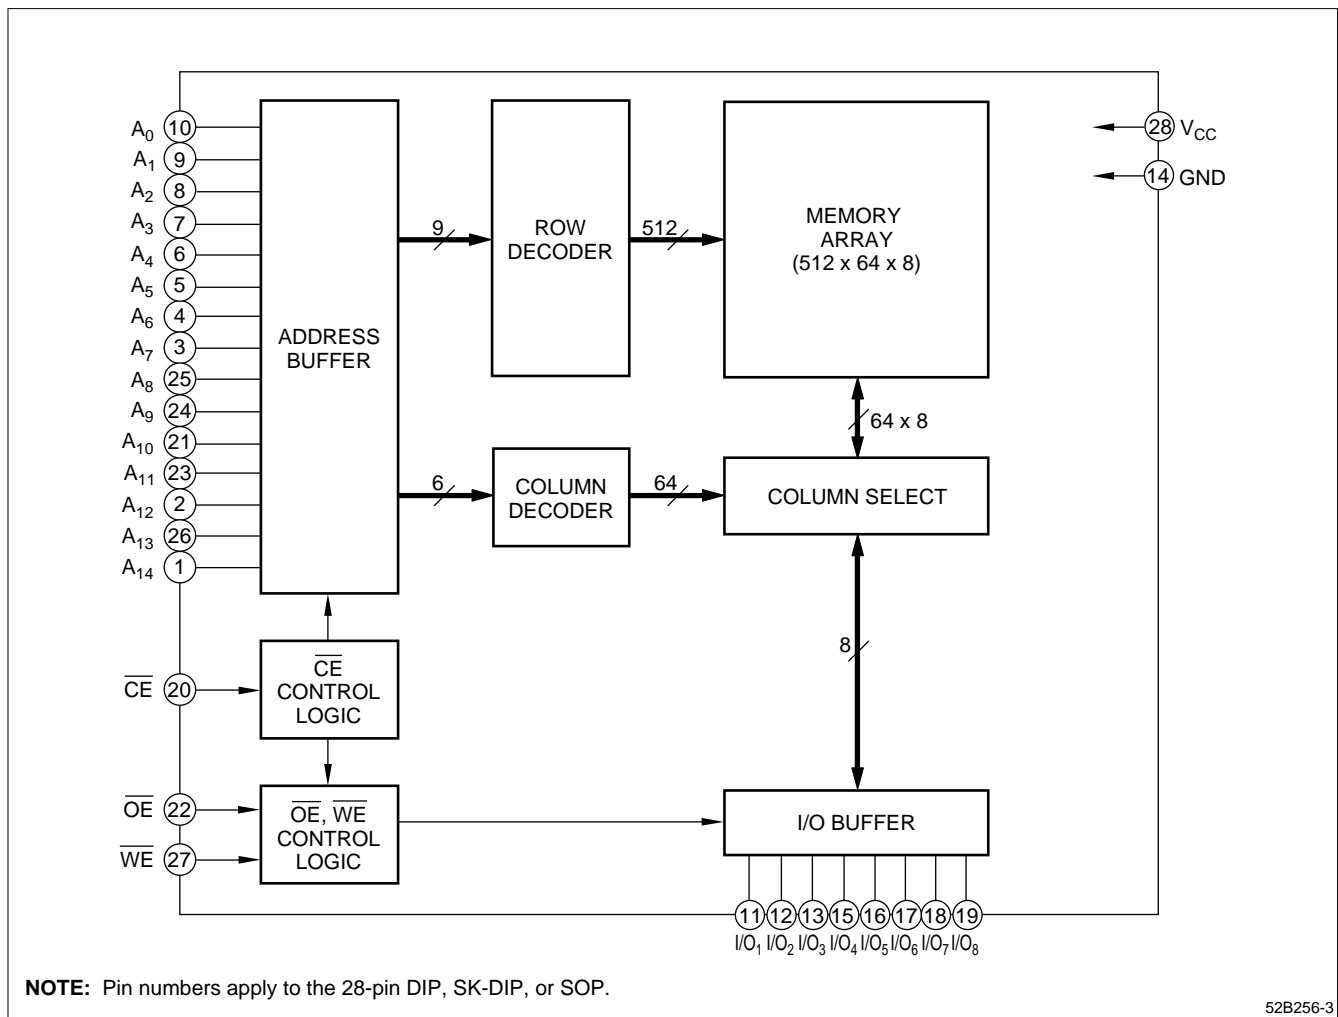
$A_0$ 10
$A_1$ 9
$A_2$ 8
$A_3$ 7
$A_4$ 6
$A_5$ 5
$A_6$ 4
$A_7$ 3
$A_8$ 25
$A_9$ 24
$A_{10}$ 21
$A_{11}$ 23
$A_{12}$ 2
$A_{13}$ 26
$A_{14}$ 1

ADDRESS BUFFER

9

ROW DECODER

512

MEMORY ARRAY (512 x 64 x 8)

28 $V_{CC}$
14 GND

64 x 8

6

COLUMN DECODER

64

COLUMN SELECT

8

$\overline{CE}$ 20

$\overline{CE}$ CONTROL LOGIC

$\overline{OE}$ 22
$\overline{WE}$ 27

$\overline{OE}$, $\overline{WE}$ CONTROL LOGIC

I/O BUFFER

11 12 13 15 16 17 18 19
$I/O_1$ $I/O_2$ $I/O_3$ $I/O_4$ $I/O_5$ $I/O_6$ $I/O_7$ $I/O_8$

**NOTE:** Pin numbers apply to the 28-pin DIP, SK-DIP, or SOP.

52B256-3